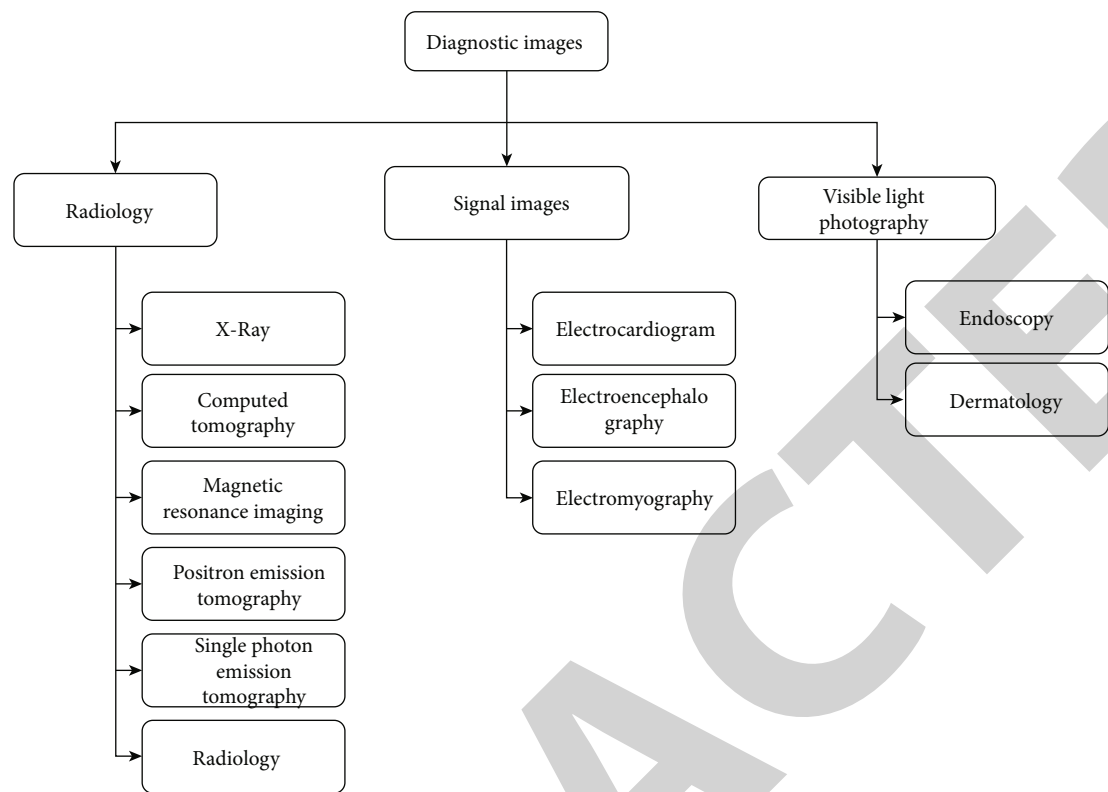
Diagnostic images

Radiology

Signal images

Visible light photography

X-Ray

Computed tomography

Magnetic resonance imaging

Positron emission tomography

Single photon emission tomography

Radiology

Electrocardiogram

Electroencephalo graphy

Electromyography

Endoscopy

Dermatology

ACTE